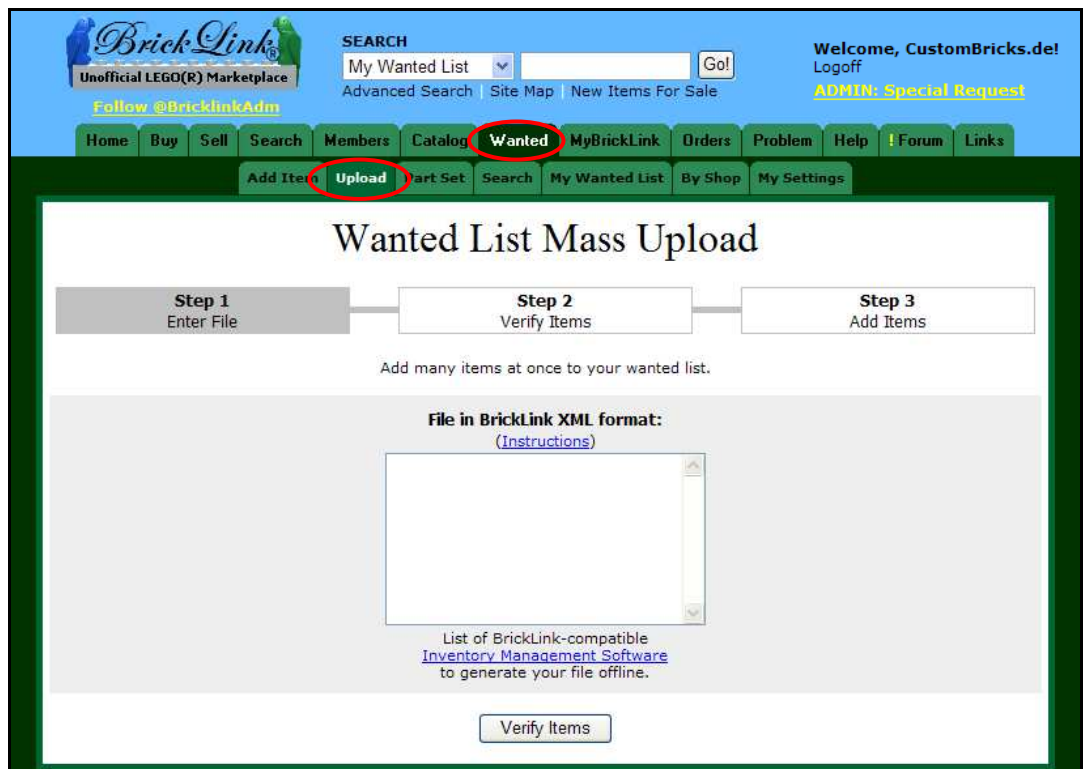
BrickLink
Unofficial LEGO(R) Marketplace
Follow @BricklinkAdm

SEARCH
My Wanted List
Go!
Advanced Search | Site Map | New Items For Sale

Welcome, CustomBricks.de!
Logoff
ADMIN: Special Request

Home | Buy | Sell | Search | Members | Catalog | Wanted | MyBrickLink | Orders | Problem | Help | ! Forum | Links

Add Item | Upload | Part Set | Search | My Wanted List | By Shop | My Settings

Wanted List Mass Upload

| Step 1 Enter File | Step 2 Verify Items | Step 3 Add Items |
|---|---|---|

Add many items at once to your wanted list.

File in BrickLink XML format:
(Instructions)

List of BrickLink-compatible
Inventory Management Software
to generate your file offline.

Verify Items